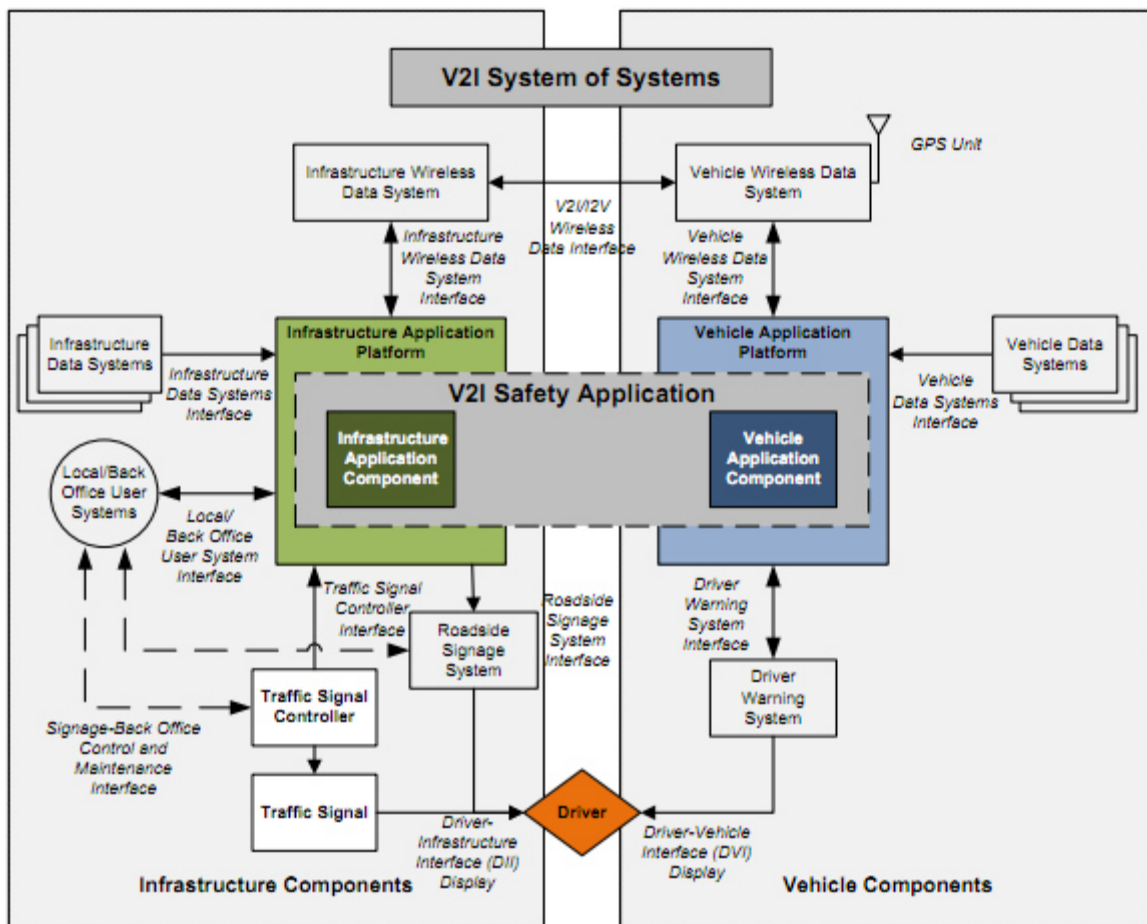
V2I System of Systems

GPS Unit

Infrastructure Wireless Data System

Vehicle Wireless Data System

V2I/I2V Wireless Data Interface

Infrastructure Wireless Data System Interface

Vehicle Wireless Data System Interface

Infrastructure Data Systems

Infrastructure Data Systems Interface

Infrastructure Application Platform

Vehicle Application Platform

Vehicle Data Systems

Vehicle Data Systems Interface

V2I Safety Application

Infrastructure Application Component

Vehicle Application Component

Local/Back Office User Systems

Local/ Back Office User System Interface

Traffic Signal Controller Interface

Roadside Signage System

Roadside Signage System Interface

Driver Warning System Interface

Driver Warning System

Signage-Back Office Control and Maintenance Interface

Traffic Signal Controller

Traffic Signal

Driver-Infrastructure Interface (DII) Display

Driver

Driver-Vehicle Interface (DVI) Display

Infrastructure Components

Vehicle Components